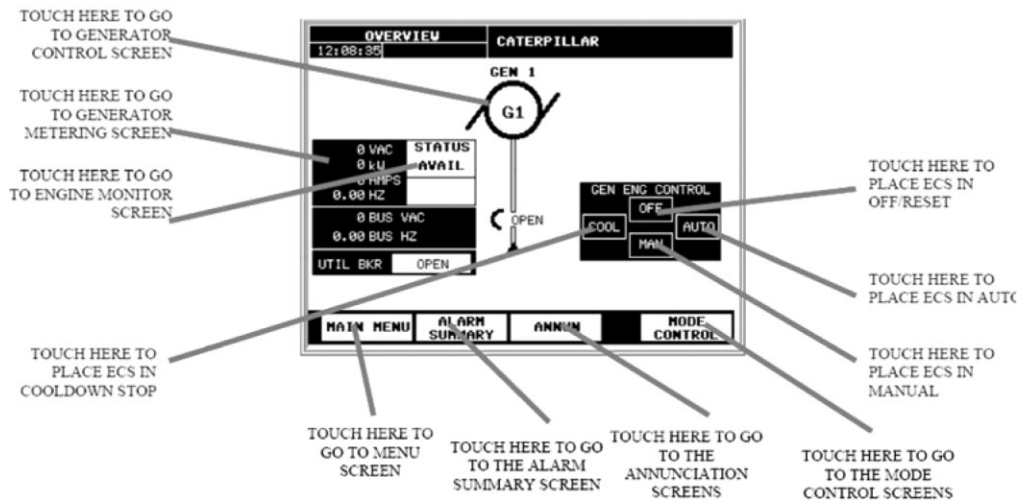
TOUCH HERE TO GO TO GENERATOR CONTROL SCREEN

TOUCH HERE TO GO TO GENERATOR METERING SCREEN

TOUCH HERE TO GO TO ENGINE MONITOR SCREEN

OVERVIEW
12:08:35
CATERPILLAR

GEN 1
G1

0 VAC
0 kW
0 AMPS
0.00 HZ
STATUS
AVAIL

0 BUS VAC
0.00 BUS HZ

UTIL BKR
OPEN

OPEN

GEN ENG CONTROL
OFF
COOL
AUTO
MAN

MAIN MENU
ALARM SUMMARY
ANNUN
MODE CONTROL

TOUCH HERE TO PLACE ECS IN OFF/RESET

TOUCH HERE TO PLACE ECS IN AUTO

TOUCH HERE TO PLACE ECS IN MANUAL

TOUCH HERE TO PLACE ECS IN COOLDOWN STOP

TOUCH HERE TO GO TO MENU SCREEN

TOUCH HERE TO GO TO THE ALARM SUMMARY SCREEN

TOUCH HERE TO GO TO THE ANNUNCIATION SCREENS

TOUCH HERE TO GO TO THE MODE CONTROL SCREENS